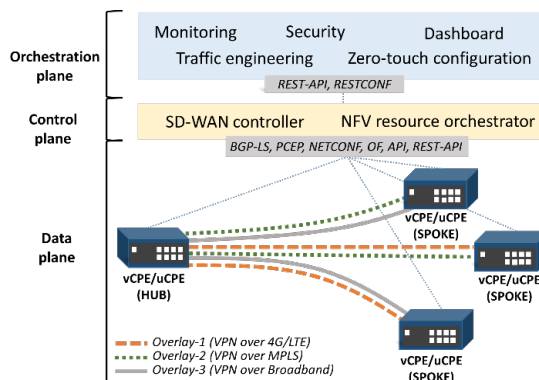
Orchestration plane

Monitoring Security Dashboard
Traffic engineering Zero-touch configuration

REST-API, RESTCONF

Control plane

SD-WAN controller NFV resource orchestrator

BGP-LS, PCEP, NETCONF, OF, API, REST-API

Data plane

vCPE/uCPE (SPOKE)

vCPE/uCPE (HUB)

vCPE/uCPE (SPOKE)

vCPE/uCPE (SPOKE)

Overlay-1 (VPN over 4G/LTE)
Overlay-2 (VPN over MPLS)
Overlay-3 (VPN over Broadband)